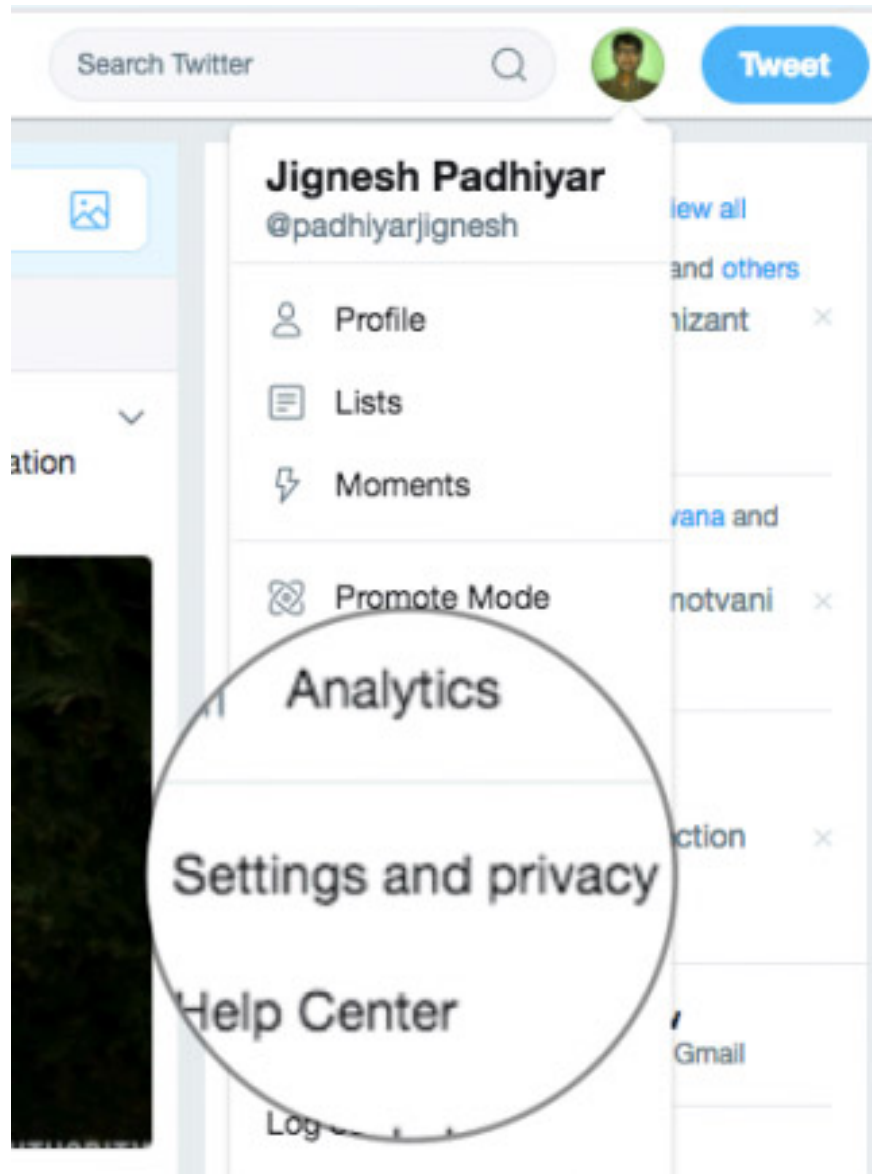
Search Twitter

Tweet

Jignesh Padhiyar
@padhiyarjignesh

Profile

Lists

Moments

Promote Mode

Analytics

Settings and privacy

Help Center

Log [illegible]

iew all
and others
nizant
vana and
notvani
ction
Gmail

ation